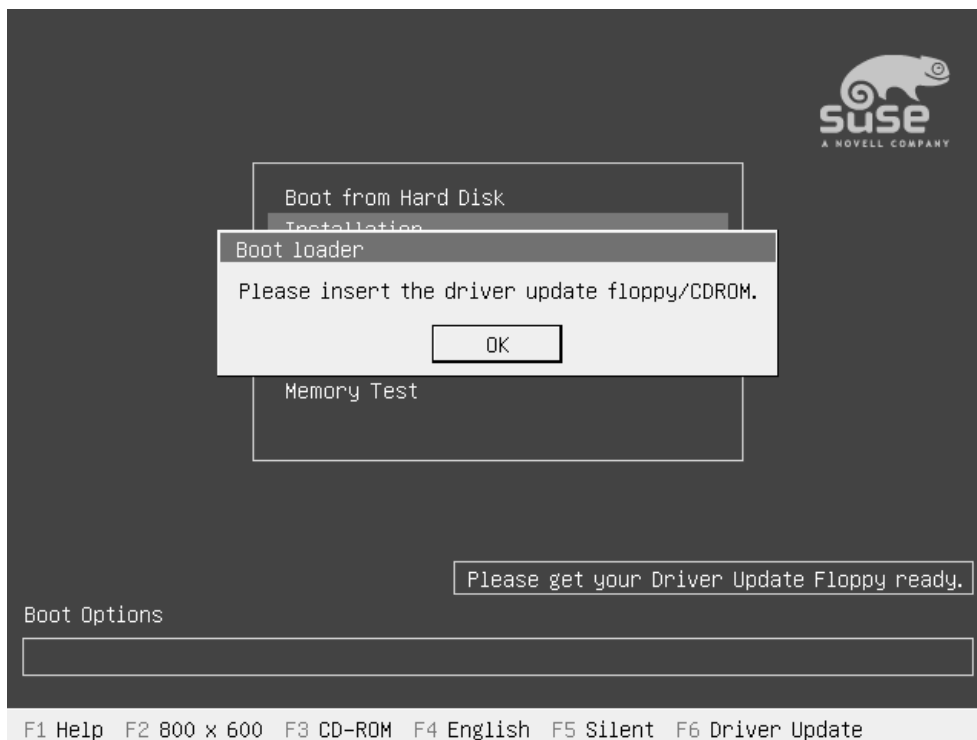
suse
A NOVELL COMPANY

Boot from Hard Disk
Installation

Boot loader
Please insert the driver update floppy/CDROM.
OK

Memory Test

Please get your Driver Update Floppy ready.

Boot Options

F1 Help F2 800 x 600 F3 CD-ROM F4 English F5 Silent F6 Driver Update